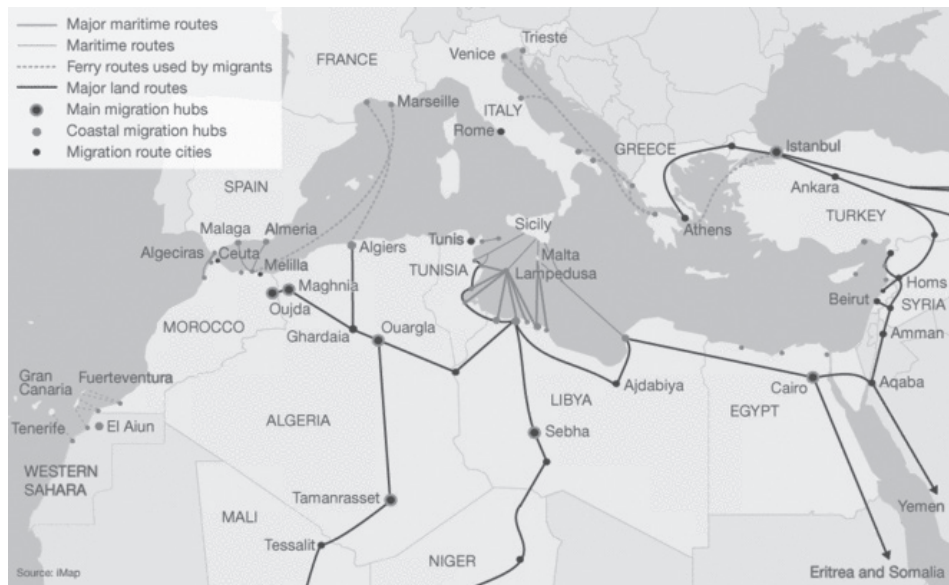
Major maritime routes
Maritime routes
Ferry routes used by migrants
Major land routes
Main migration hubs
Coastal migration hubs
Migration route cities

FRANCE
Venice
Trieste
Marseille
ITALY
Rome
GREECE
Istanbul
Ankara
TURKEY
SPAIN
Malaga
Almeria
Algeciras
Ceuta
Melilla
Algiers
Tunis
Sicily
TUNISIA
Malta
Lampedusa
Athens
Homs
SYRIA
Beirut
Amman
Maghnia
Oujda
MOROCCO
Ghardaia
Ouargla
Gran Canaria
Fuerteventura
Tenerife
El Aiun
WESTERN SAHARA
ALGERIA
LIBYA
Ajdabiya
EGYPT
Cairo
Aqaba
Sebha
Tamanrasset
MALI
Tessalit
NIGER
Yemen
Eritrea and Somalia
Source: iMap